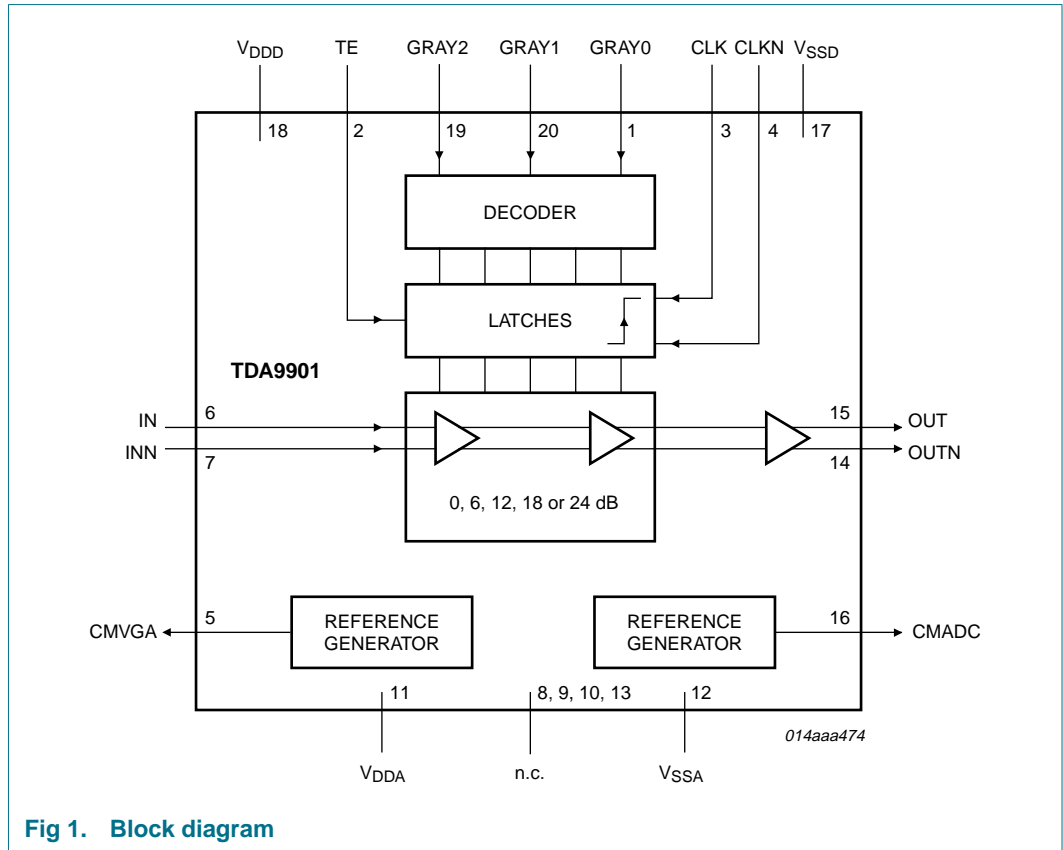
$V_{DDD}$ TE GRAY2 GRAY1 GRAY0 CLK CLKN $V_{SSD}$

18 2 19 20 1 3 4 17

DECODER

LATCHES

TDA9901

IN 6

INN 7

15 OUT

14 OUTN

0, 6, 12, 18 or 24 dB

CMVGA 5

REFERENCE GENERATOR

REFERENCE GENERATOR

16 CMADC

11 8, 9, 10, 13 12

014aaa474

$V_{DDA}$ n.c. $V_{SSA}$

Fig 1. Block diagram